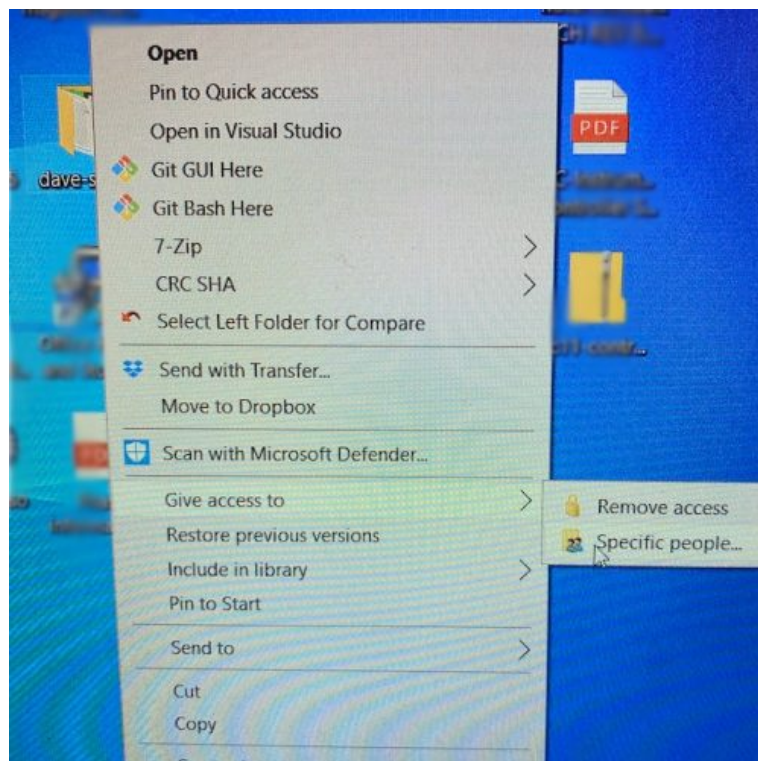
Open
Pin to Quick access
Open in Visual Studio
Git GUI Here
Git Bash Here
7-Zip
CRC SHA
Select Left Folder for Compare
Send with Transfer...
Move to Dropbox
Scan with Microsoft Defender...
Give access to
Restore previous versions
Include in library
Pin to Start
Send to
Cut
Copy

Remove access
Specific people...

dave-s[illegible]
PDF